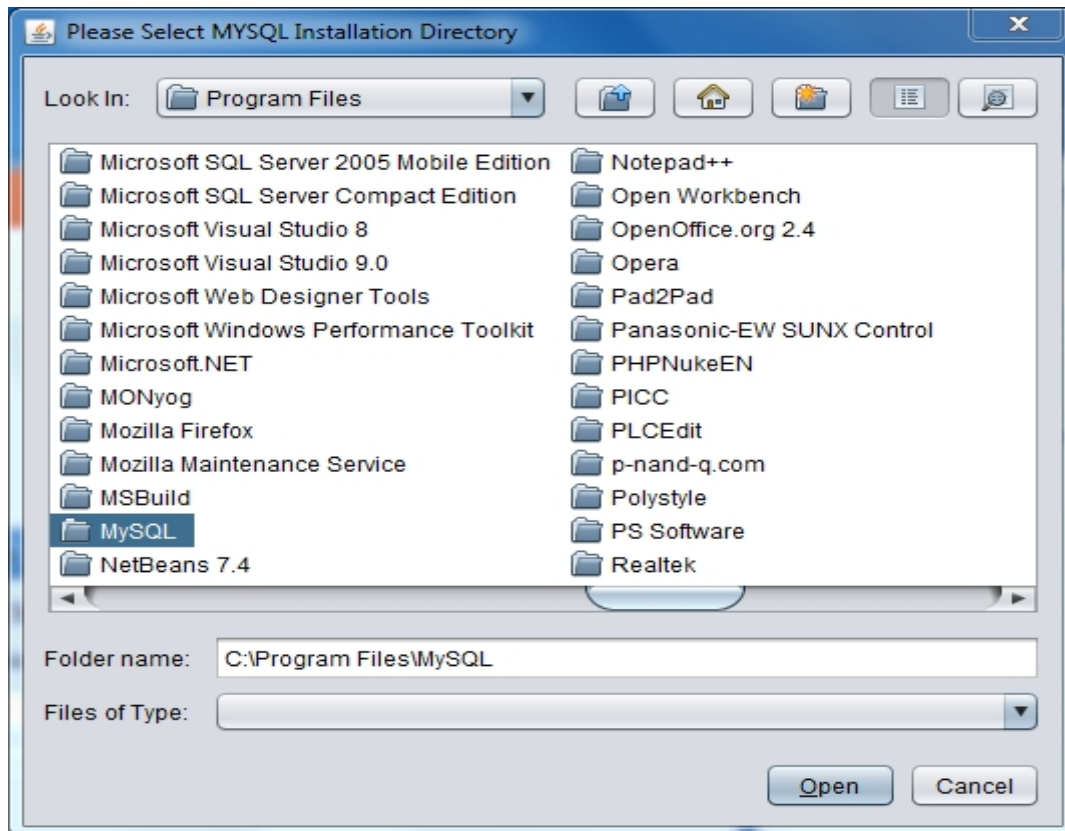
Please Select MYSQL Installation Directory

Look In: Program Files

Microsoft SQL Server 2005 Mobile Edition
Microsoft SQL Server Compact Edition
Microsoft Visual Studio 8
Microsoft Visual Studio 9.0
Microsoft Web Designer Tools
Microsoft Windows Performance Toolkit
Microsoft.NET
MONyog
Mozilla Firefox
Mozilla Maintenance Service
MSBuild
MySQL
NetBeans 7.4

Notepad++
Open Workbench
OpenOffice.org 2.4
Opera
Pad2Pad
Panasonic-EW SUNX Control
PHPNukeEN
PICC
PLCEdit
p-nand-q.com
Polystyle
PS Software
Realtek

Folder name: C:\Program Files\MySQL

Files of Type:

Open Cancel